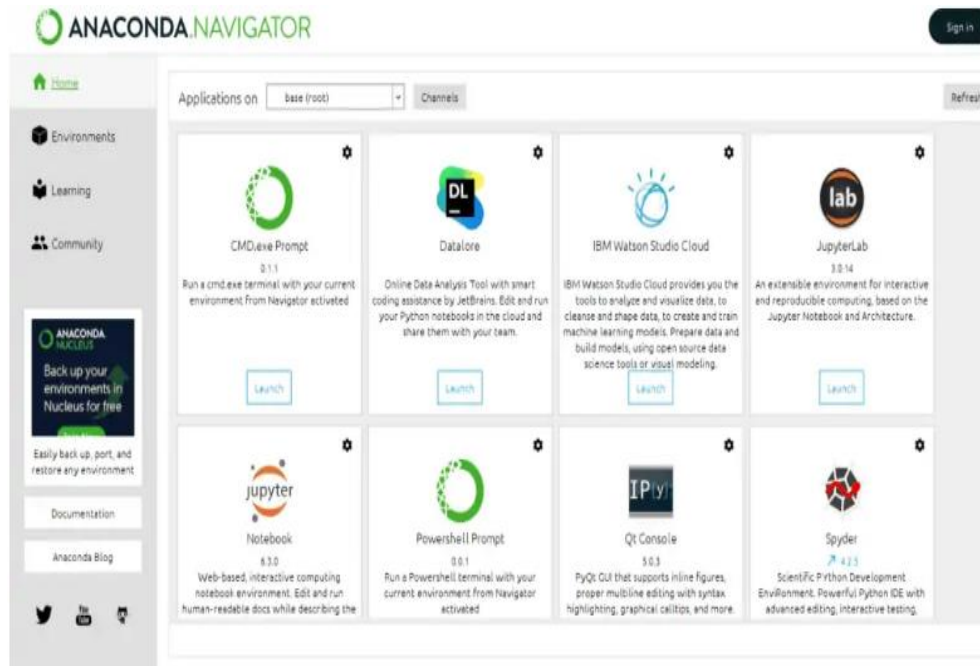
ANACONDA.NAVIGATOR

Sign in

Home

Environments

Learning

Community

ANACONDA NUCLEUS

Back up your environments in Nucleus for free

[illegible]

Easily back up, port, and restore any environment

Documentation

Anaconda Blog

Applications on base (root) Channels Refresh

CMD.exe Prompt
0.1.1
Run a cmd.exe terminal with your current environment from Navigator activated
Launch

DL
Datalore
Online Data Analysis Tool with smart coding assistance by JetBrains. Edit and run your Python notebooks in the cloud and share them with your team.
Launch

IBM Watson Studio Cloud
IBM Watson Studio Cloud provides you the tools to analyze and visualize data, to cleanse and shape data, to create and train machine learning models. Prepare data and build models, using open source data science tools or visual modeling.
Launch

lab
JupyterLab
3.0.14
An extensible environment for interactive and reproducible computing, based on the Jupyter Notebook and Architecture.
Launch

jupyter
Notebook
6.3.0
Web-based, interactive computing notebook environment. Edit and run human-readable docs while describing the

Powershell Prompt
0.0.1
Run a Powershell terminal with your current environment from Navigator activated

IP[y]
Qt Console
5.0.3
PyQt GUI that supports inline figures, proper multiline editing with syntax highlighting, graphical calltips, and more.

Spyder
4.2.5
Scientific PYthon Development EnviRonment. Powerful Python IDE with advanced editing, interactive testing,